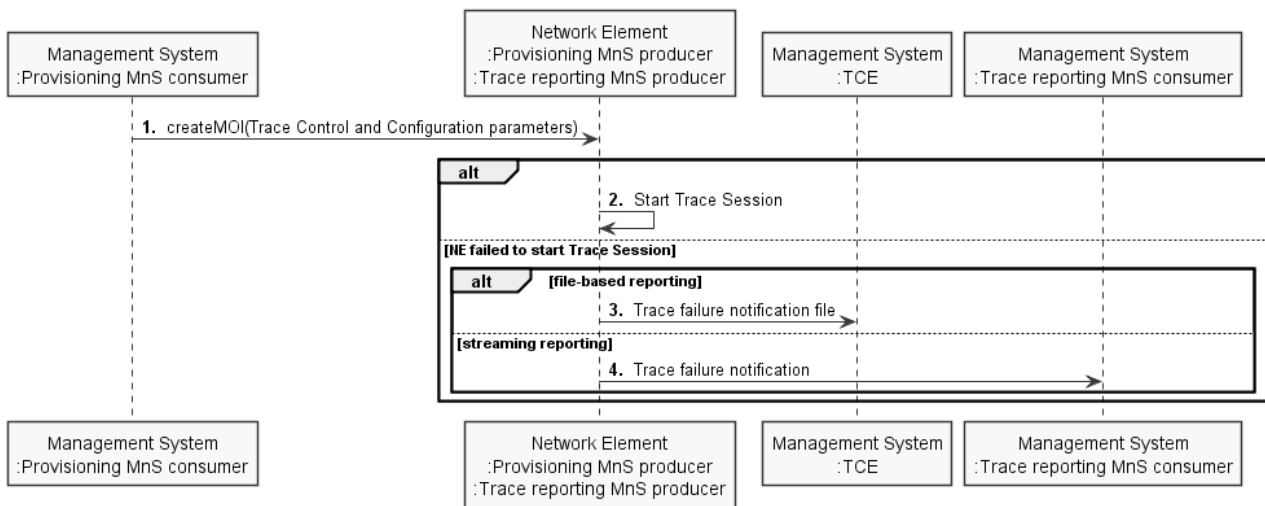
Management System
:Provisioning MnS consumer

Network Element
:Provisioning MnS producer
:Trace reporting MnS producer

Management System
:TCE

Management System
:Trace reporting MnS consumer

1. createMOI(Trace Control and Configuration parameters)

alt

2. Start Trace Session

[NE failed to start Trace Session]

alt [file-based reporting]

3. Trace failure notification file

[streaming reporting]

4. Trace failure notification

Management System
:Provisioning MnS consumer

Network Element
:Provisioning MnS producer
:Trace reporting MnS producer

Management System
:TCE

Management System
:Trace reporting MnS consumer